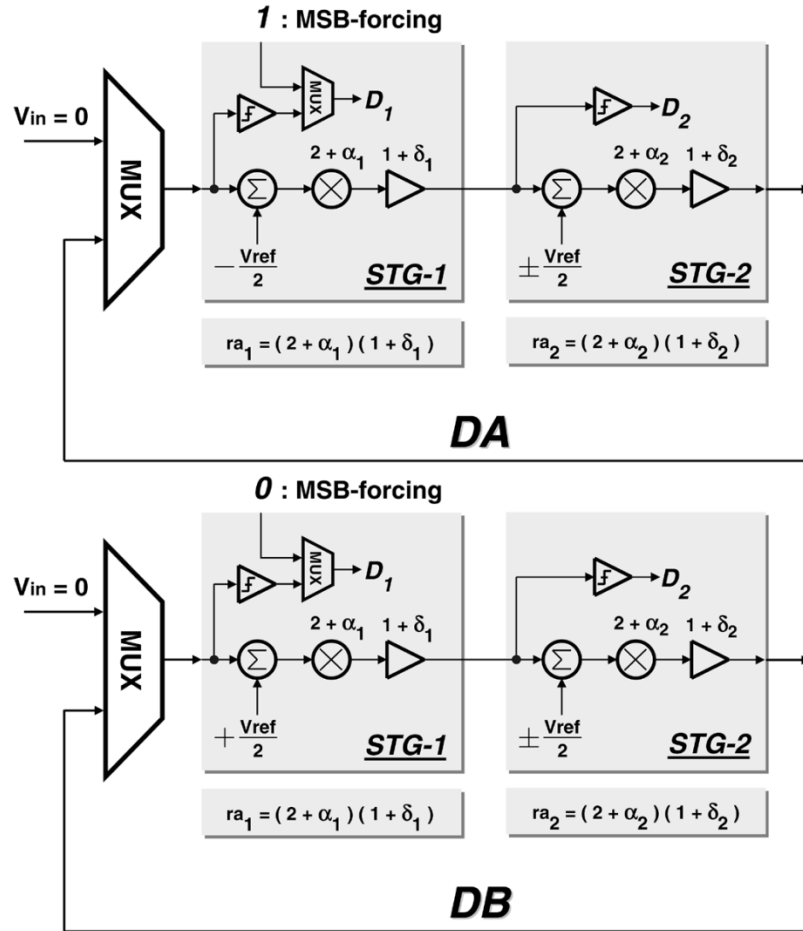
$1$ : MSB-forcing

$V_{in} = 0$

MUX

MUX

$D_1$

$2 + \alpha_1$ $1 + \delta_1$

$\Sigma$

$-\frac{Vref}{2}$

STG-1

$D_2$

$2 + \alpha_2$ $1 + \delta_2$

$\Sigma$

$\pm\frac{Vref}{2}$

STG-2

$ra_1 = (2 + \alpha_1)(1 + \delta_1)$

$ra_2 = (2 + \alpha_2)(1 + \delta_2)$

DA

$0$ : MSB-forcing

$V_{in} = 0$

MUX

MUX

$D_1$

$2 + \alpha_1$ $1 + \delta_1$

$\Sigma$

$+\frac{Vref}{2}$

STG-1

$D_2$

$2 + \alpha_2$ $1 + \delta_2$

$\Sigma$

$\pm\frac{Vref}{2}$

STG-2

$ra_1 = (2 + \alpha_1)(1 + \delta_1)$

$ra_2 = (2 + \alpha_2)(1 + \delta_2)$

DB